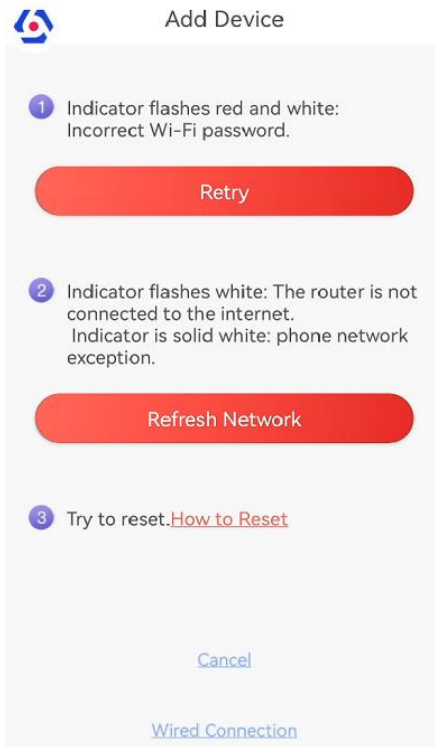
Add Device

1 Indicator flashes red and white: Incorrect Wi-Fi password.

Retry

2 Indicator flashes white: The router is not connected to the internet.
Indicator is solid white: phone network exception.

Refresh Network

3 Try to reset.How to Reset

Cancel

Wired Connection